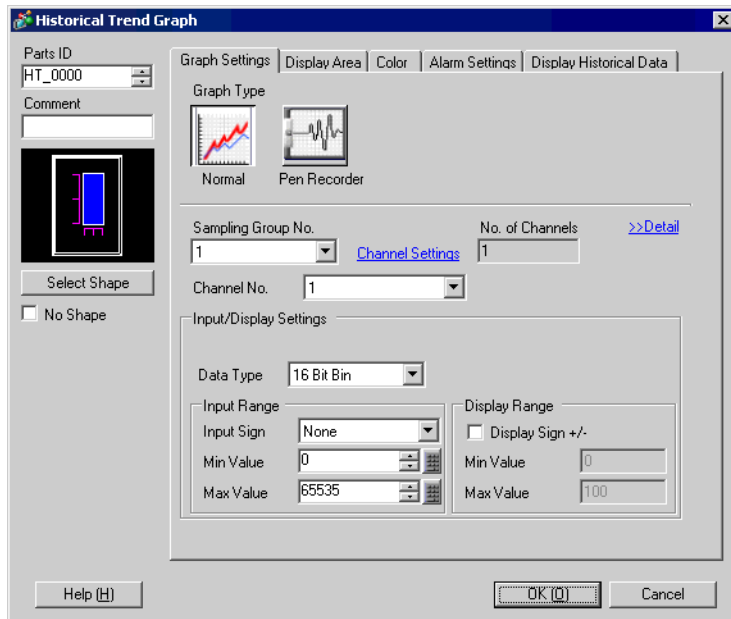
Historical Trend Graph

Parts ID
HT_0000
Comment

Select Shape
No Shape

Graph Settings | Display Area | Color | Alarm Settings | Display Historical Data

Graph Type
Normal
Pen Recorder

Sampling Group No.
1
Channel Settings
No. of Channels
1
>>Detail

Channel No.
1

Input/Display Settings

Data Type
16 Bit Bin

Input Range
Input Sign
None
Min Value
0
Max Value
65535

Display Range
Display Sign +/-
Min Value
0
Max Value
100

Help (H)
OK (O)
Cancel